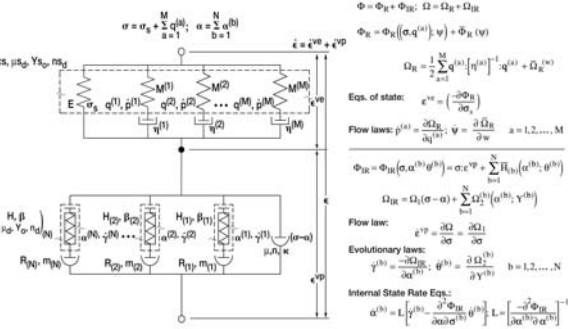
$\sigma = \sigma_s + \sum_{a=1}^{M} q^{(a)}; \quad \alpha = \sum_{b=1}^{N} \alpha^{(b)}$

$\dot{\epsilon} = \dot{\epsilon}^{ve} + \dot{\epsilon}^{vp}$

$\Phi = \Phi_R + \Phi_{IR}; \; \Omega = \Omega_R + \Omega_{IR}$

$\Phi_R = \Phi_R\left(\left(\sigma, q^{(a)}\right); \psi\right) + \bar{\Phi}_R(\psi)$

$\Omega_R = \frac{1}{2}\sum_{a=1}^{M} q^{(a)}:\left[\eta^{(a)}\right]^{-1}:q^{(a)} + \bar{\Omega}_R(w)$

Eqs. of state: $\epsilon^{ve} = \left(\frac{-\partial\Phi_R}{\partial\sigma_s}\right)$

Flow laws: $\dot{p}^{(a)} = \frac{\partial\Omega_R}{\partial q^{(a)}}; \; \dot{\psi} = \frac{\partial\bar{\Omega}_R}{\partial w} \quad a = 1, 2, \ldots, M$

$\Phi_{IR} = \Phi_{IR}\left(\sigma, \alpha^{(b)}\theta^{(b)}\right) = \sigma:\epsilon^{vp} + \sum_{b=1}^{N} \bar{\Pi}_{(b)}\left(\alpha^{(b)}; \theta^{(b)}\right)$

$\Omega_{IR} = \Omega_1(\sigma - \alpha) + \sum_{b=1}^{N} \Omega_2^{(b)}\left(\alpha^{(b)}; Y^{(b)}\right)$

Flow law:

$\dot{\epsilon}^{vp} = \frac{\partial\Omega}{\partial\sigma} = \frac{\partial\Omega_1}{\partial\sigma}$

Evolutionary laws:

$\dot{\gamma}^{(b)} = \frac{-\partial\Omega_{IR}}{\partial\alpha^{(b)}}; \; \dot{\theta}^{(b)} = \frac{\partial\Omega_2^{(b)}}{\partial Y^{(b)}} \quad b = 1, 2, \ldots, N$

Internal State Rate Eqs.:

$\dot{\alpha}^{(b)} = L\left[\dot{\gamma}^{(b)} - \frac{\partial^2\Phi_{IR}}{\partial\alpha\partial\theta^{(b)}}\dot{\theta}^{(b)}\right], \; L = \left[\frac{-\partial^2\Phi_{IR}}{\partial\alpha^{(b)}\partial\alpha^{(b)}}\right]^{-1}$

s, μs$_0$, Ys$_0$, ns$_0$

$E$ $\sigma_s$ $q^{(1)}, \dot{p}^{(1)}$ $M^{(1)}$ $q^{(2)}, \dot{p}^{(2)}$ $M^{(2)}$ $\cdots$ $q^{(M)}, \dot{p}^{(M)}$ $M^{(M)}$

$\eta^{(1)}$ $\eta^{(2)}$ $\eta^{(M)}$

$\epsilon^{ve}$ $\epsilon$ $\epsilon^{vp}$

H, β
$\mu_0$, Y$_0$, n$_0$ (N)

$\alpha^{(N)}, \dot{\gamma}^{(N)}$ $H_{(2)}, \beta_{(2)}$ $\alpha^{(2)}, \dot{\gamma}^{(2)}$ $H_{(1)}, \beta_{(1)}$ $\alpha^{(1)}, \dot{\gamma}^{(1)}$ $(\sigma-\alpha)$

μ,n,κ

$R_{(N)}, m_{(N)}$ $R_{(2)}, m_{(2)}$ $R_{(1)}, m_{(1)}$